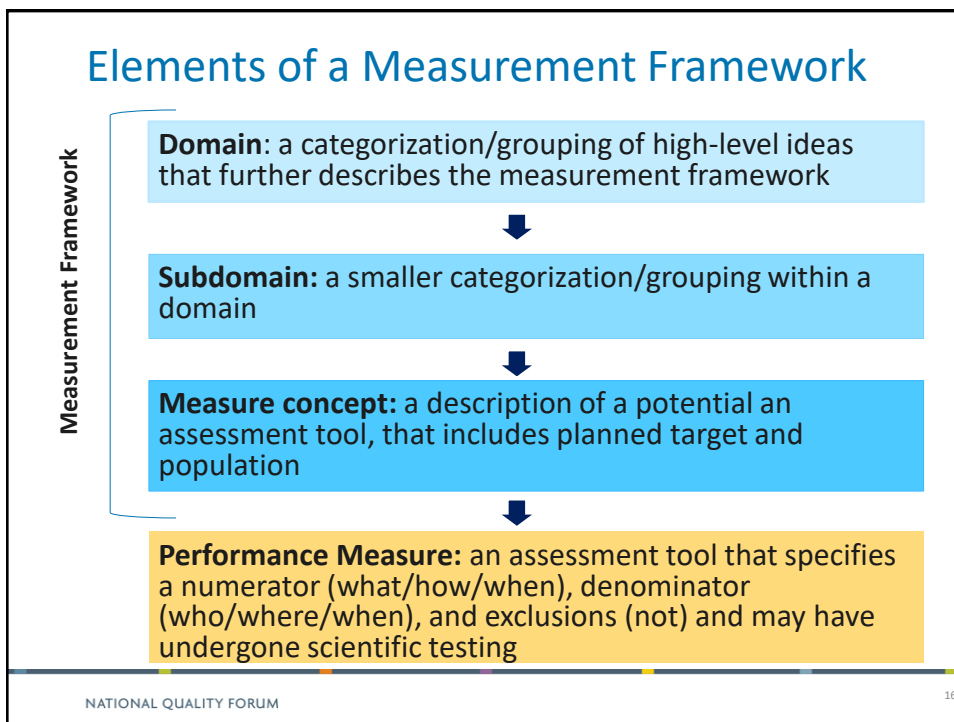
Elements of a Measurement Framework

Measurement Framework

**Domain**: a categorization/grouping of high-level ideas that further describes the measurement framework

**Subdomain:** a smaller categorization/grouping within a domain

**Measure concept:** a description of a potential an assessment tool, that includes planned target and population

**Performance Measure:** an assessment tool that specifies a numerator (what/how/when), denominator (who/where/when), and exclusions (not) and may have undergone scientific testing

NATIONAL QUALITY FORUM

16